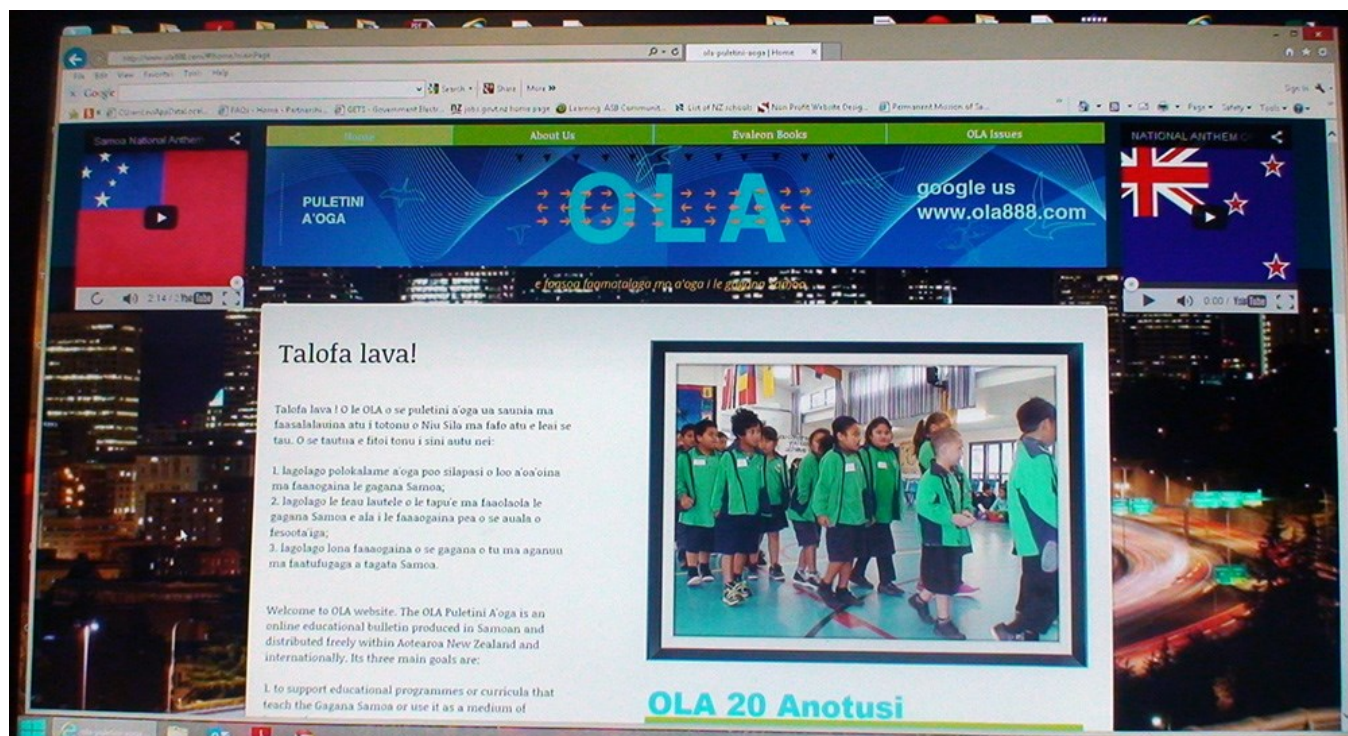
http://www.ola888.com/#!home/mainPage
ola-puletini-aoga | Home
File Edit View Favorites Tools Help
Google
Search Share More »
Sign In
Permanent Mission of Sa...
Page Safety Tools

Samoa National Anthem
2:14 / 2

Home
About Us
Evaleon Books
OLA Issues

PULETINI A'OGA
OLA
google us www.ola888.com

e faasoa faamatalaga mo a'oga i le gagana Samoa

NATIONAL ANTHEM
0:00 /

Talofa lava!

Talofa lava ! O le OLA o se puletini a'oga ua saunia ma faasalalauina atu i totonu o Niu Sila ma fafo atu e leai se tau. O se tautua e fitoi tonu i sini autu nei:

1. lagolago polokalame a'oga poo silapasi o loo a'oa'oina ma faaaogaina le gagana Samoa;
2. lagolago le feau lautele o le tapu'e ma faaolaola le gagana Samoa e ala i le faaaogaina pea o se auala o fesoota'iga;
3. lagolago lona faaaogaina o se gagana o tu ma aganuu ma faatufugaga a tagata Samoa.

Welcome to OLA website. The OLA Puletini A'oga is an online educational bulletin produced in Samoan and distributed freely within Aotearoa New Zealand and internationally. Its three main goals are:

1. to support educational programmes or curricula that teach the Gagana Samoa or use it as a medium of

OLA 20 Anotusi